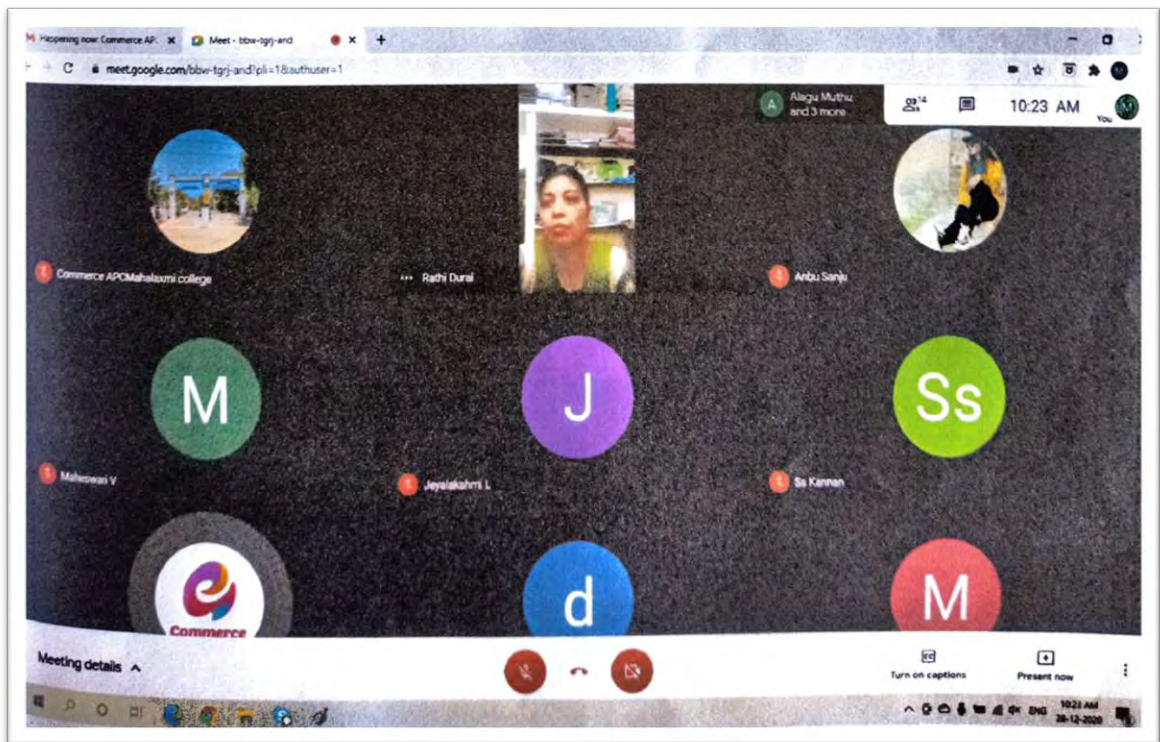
Happening now: Commerce AP: ×
Meet - bbw-tgrj-and ×
+

meet.google.com/bbw-tgrj-and?pli=1&authuser=1

A Alagu Muthu and 3 more

14

10:23 AM

You

Commerce APCMahalaxmi college

Rathi Durai

Anbu Sanju

M

J

Ss

Maheswari V

Jeyalakshmi L

Ss Kannan

Commerce

d

M

Meeting details

Turn on captions

Present now

ENG 10:23 AM 28-12-2020